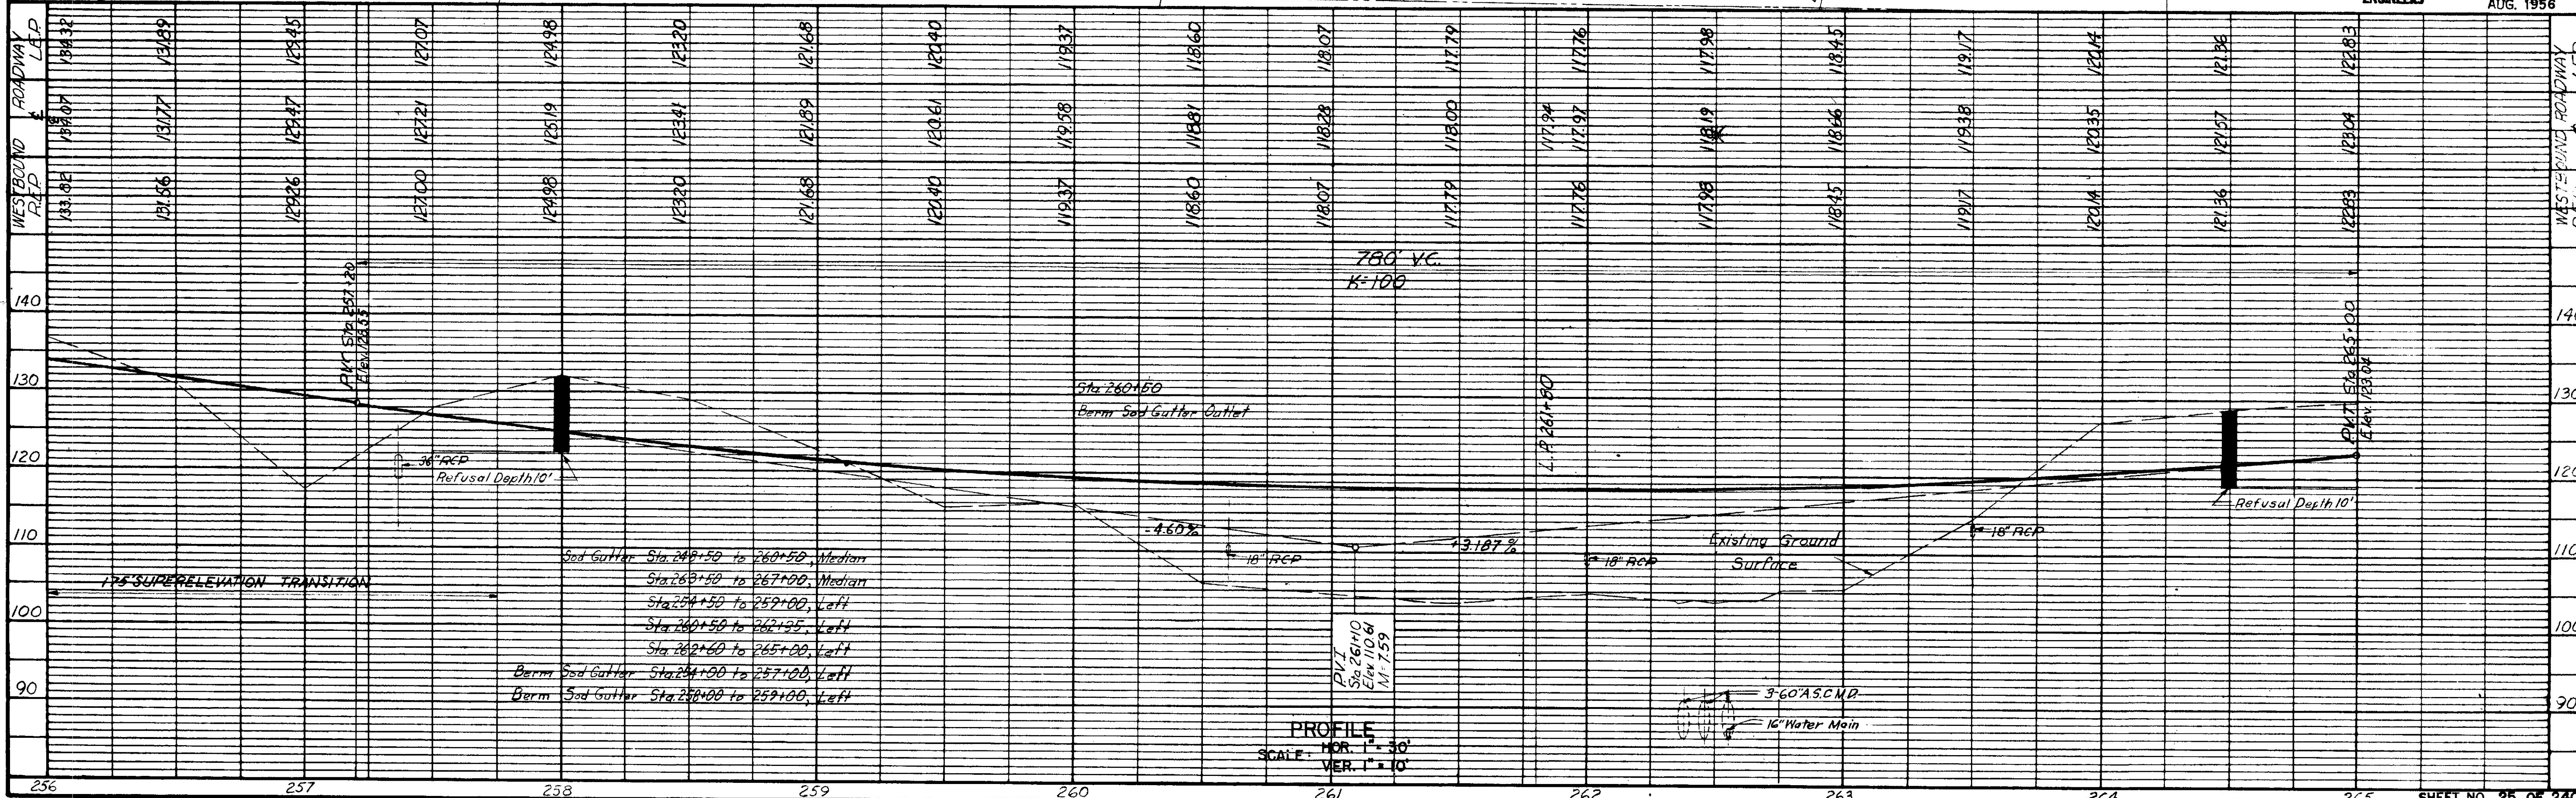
ENGINEERS AUG. 1956

WESTBOUND ROADWAY L.E.P. ℄ R.E.P.

| L.E.P | 134.32 | 131.89 | 129.45 | 127.07 | 124.98 | 123.20 | 121.68 | 120.40 | 119.37 | 118.60 | 118.07 | 117.79 | 117.76 | 117.98 | 118.45 | 119.17 | 120.14 | 121.36 | 122.83 |
|---|---|---|---|---|---|---|---|---|---|---|---|---|---|---|---|---|---|---|---|
| ℄ | 134.07 | 131.77 | 129.47 | 127.21 | 125.19 | 123.41 | 121.89 | 120.61 | 119.58 | 118.81 | 118.28 | 118.00 | 117.94 117.97 | 118.19 | 118.66 | 119.38 | 120.35 | 121.57 | 123.04 |
| R.E.P | 133.82 | 131.56 | 129.26 | 127.00 | 124.98 | 123.20 | 121.68 | 120.40 | 119.37 | 118.60 | 118.07 | 117.79 | 117.76 | 117.98 | 118.45 | 119.17 | 120.14 | 121.36 | 122.83 |

WESTBOUND ROADWAY

780' V.C.
K=100

140
130
120
110
100
90

P.V.T. Sta. 257+20
Elev. 128.53

36" RCP
Refusal Depth 10'

Sta. 260+50
Berm Sod Gutter Outlet

L.P. 261+80

P.V.T. Sta. 265+00
Elev. 123.04

Refusal Depth 10'

-4.60%
+3.187%
18" RCP
18" RCP
18" RCP

Existing Ground Surface

175' SUPERELEVATION TRANSITION

Sod Gutter Sta. 248+50 to 260+50, Median
Sta. 263+50 to 267+00, Median
Sta. 254+50 to 259+00, Left
Sta. 260+50 to 262+35, Left
Sta. 262+60 to 265+00, Left
Berm Sod Gutter Sta. 254+00 to 257+00, Left
Berm Sod Gutter Sta. 258+00 to 259+00, Left

P.V.I.
Sta. 261+10
Elev. 110.61
M=7.59

3-60" A.S.C.M.P.
16" Water Main

PROFILE
SCALE: HOR. 1" = 30'
VER. 1" = 10'

256 257 258 259 260 261 262 263 264 265

SHEET NO. 85 OF 24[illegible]